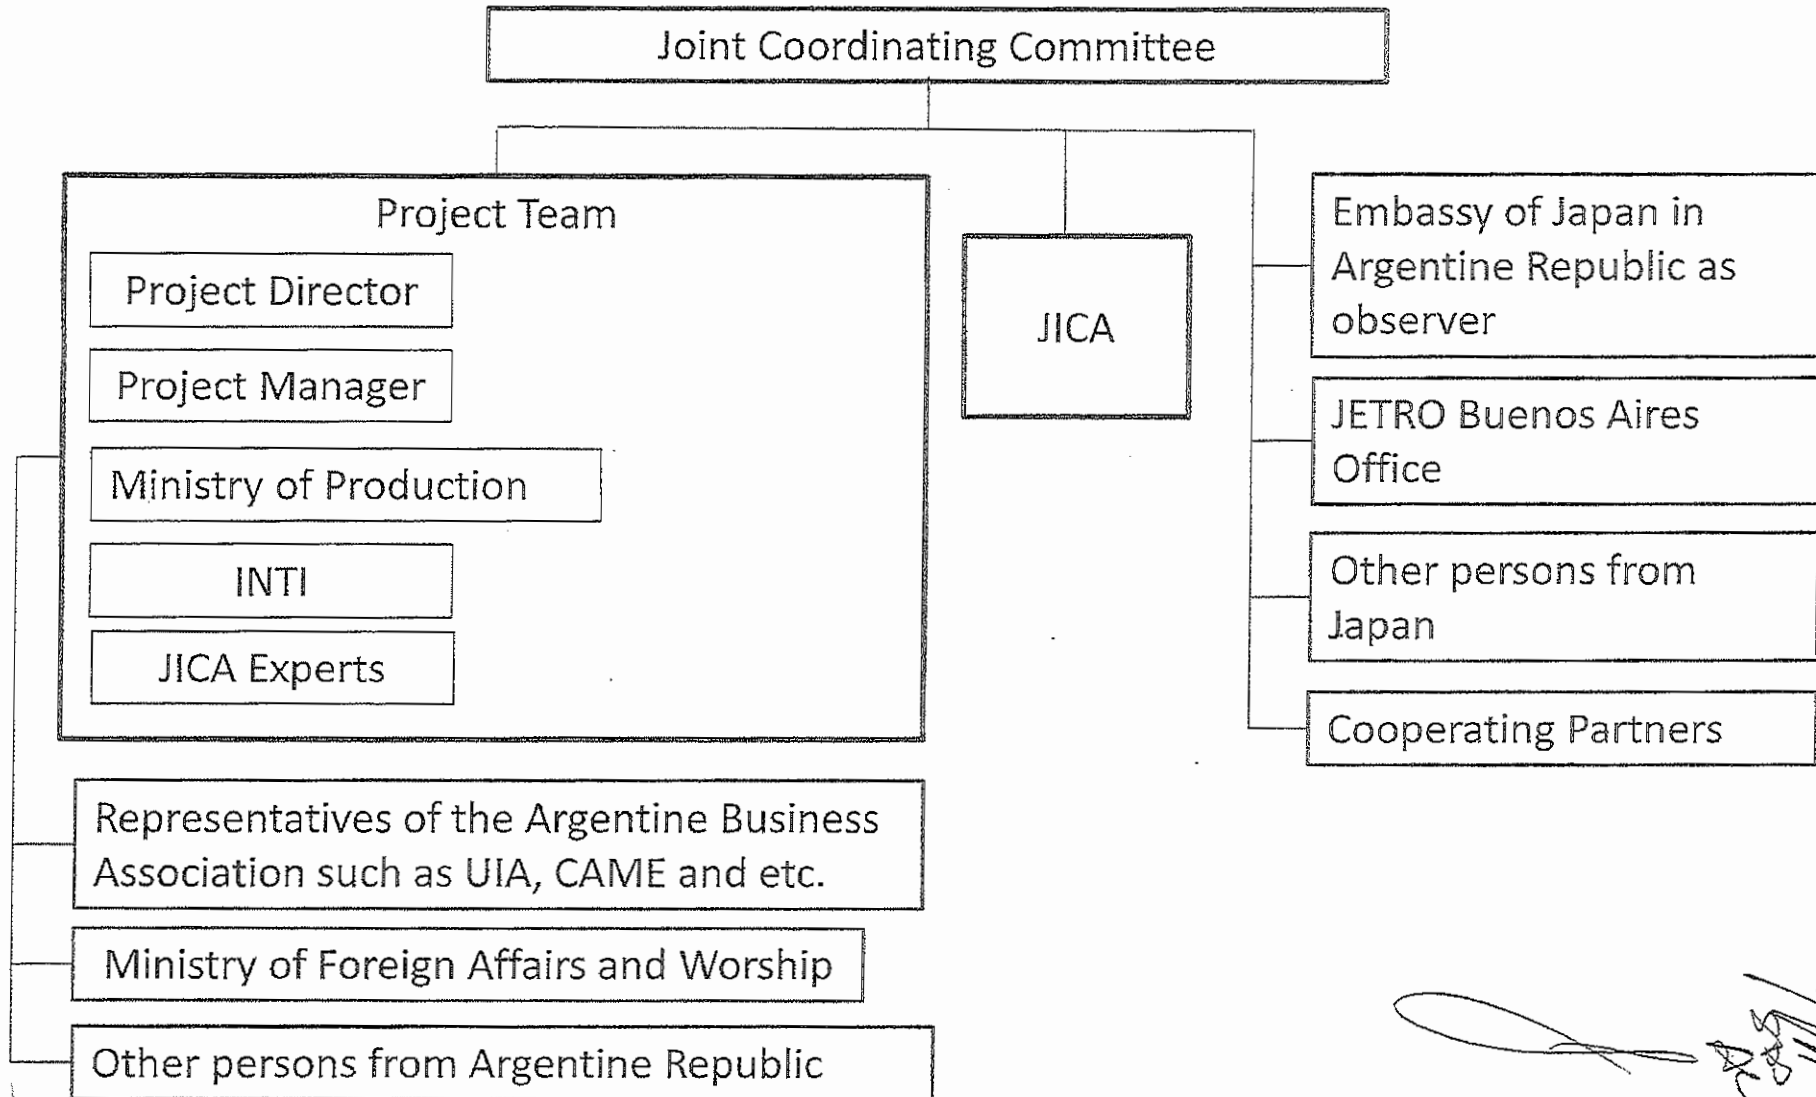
Joint Coordinating Committee

Project Team

Project Director

Project Manager

Ministry of Production

INTI

JICA Experts

JICA

Embassy of Japan in Argentine Republic as observer

JETRO Buenos Aires Office

Other persons from Japan

Cooperating Partners

Representatives of the Argentine Business Association such as UIA, CAME and etc.

Ministry of Foreign Affairs and Worship

Other persons from Argentine Republic